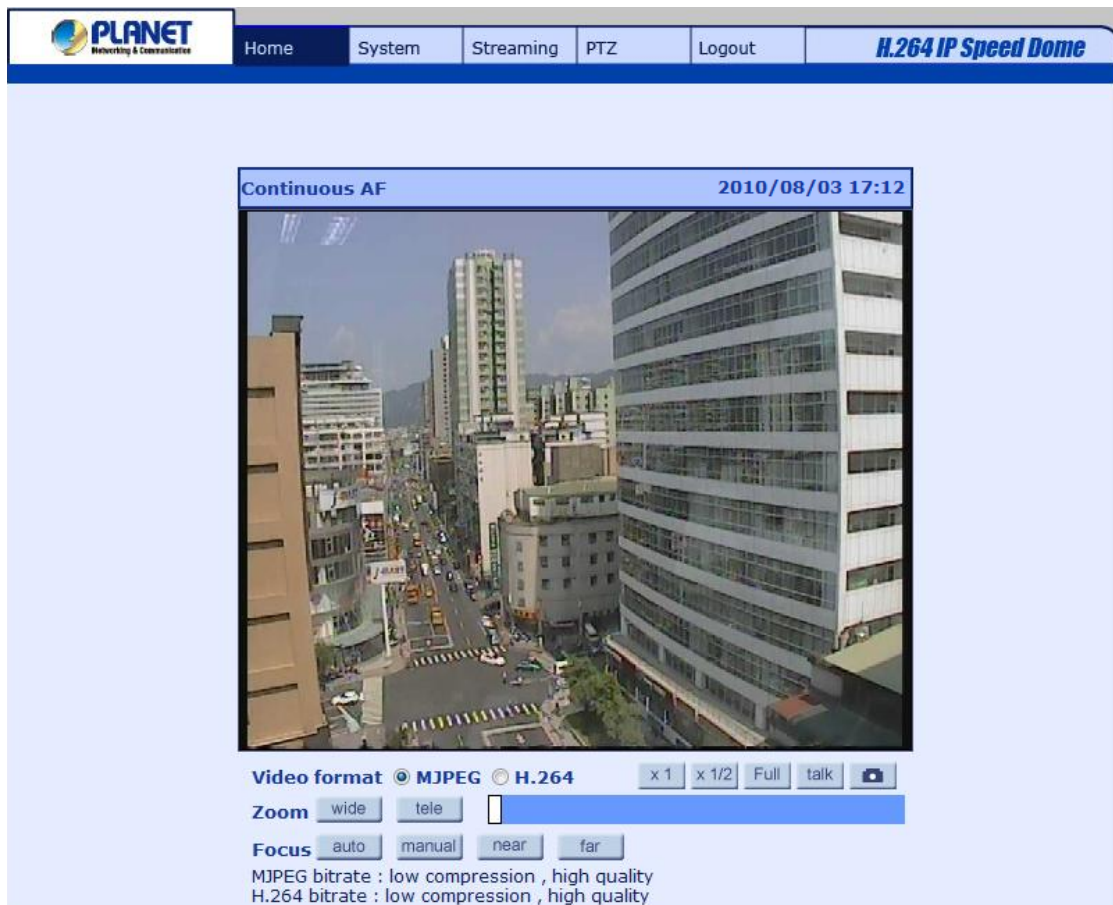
PLANET
Networking & Communication

Home System Streaming PTZ Logout H.264 IP Speed Dome

Continuous AF 2010/08/03 17:12

Video format ◉ MJPEG ◯ H.264 x 1 x 1/2 Full talk

Zoom wide tele

Focus auto manual near far

MJPEG bitrate : low compression , high quality
H.264 bitrate : low compression , high quality